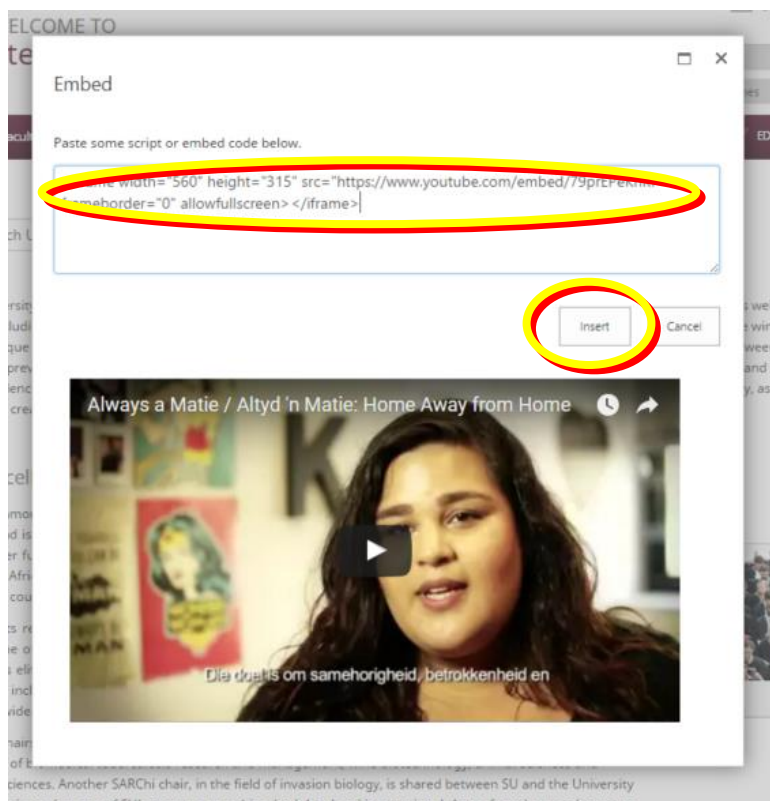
ELCOME TO

te

Embed

Paste some script or embed code below.

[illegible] width="560" height="315" src="https://www.youtube.com/embed/79prEFek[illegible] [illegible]meborder="0" allowfullscreen> </iframe>

Insert

Cancel

Always a Matie / Altyd 'n Matie: Home Away from Home

Die doel is om samehorigheid, betrokkenheid en

ciences. Another SARChi chair, in the field of invasion biology, is shared between SU and the University